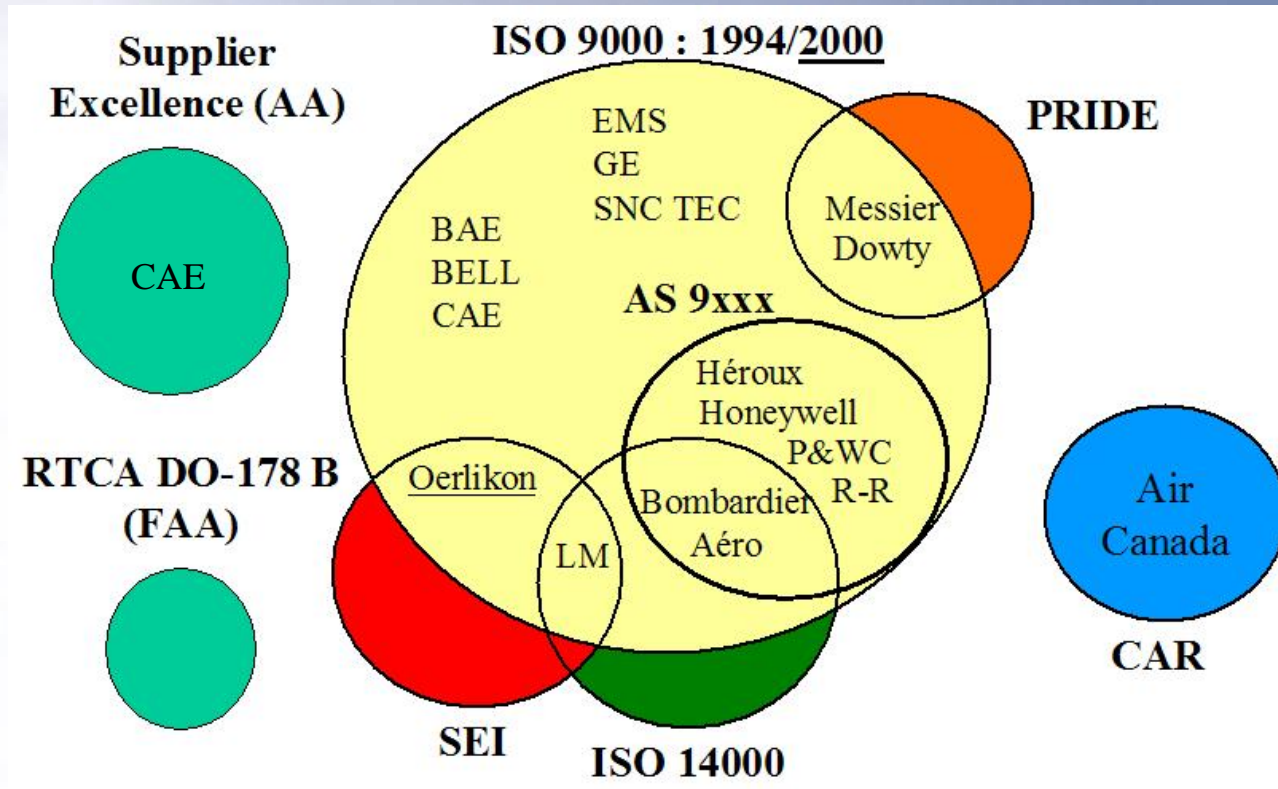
Supplier Excellence (AA)

CAE

ISO 9000 : 1994/2000

EMS
GE
SNC TEC

BAE
BELL
CAE

AS 9xxx

PRIDE

Messier Dowty

Héroux
Honeywell
P&WC
R-R

Bombardier
Aéro

RTCA DO-178 B (FAA)

Oerlikon

LM

Air Canada

CAR

SEI

ISO 14000